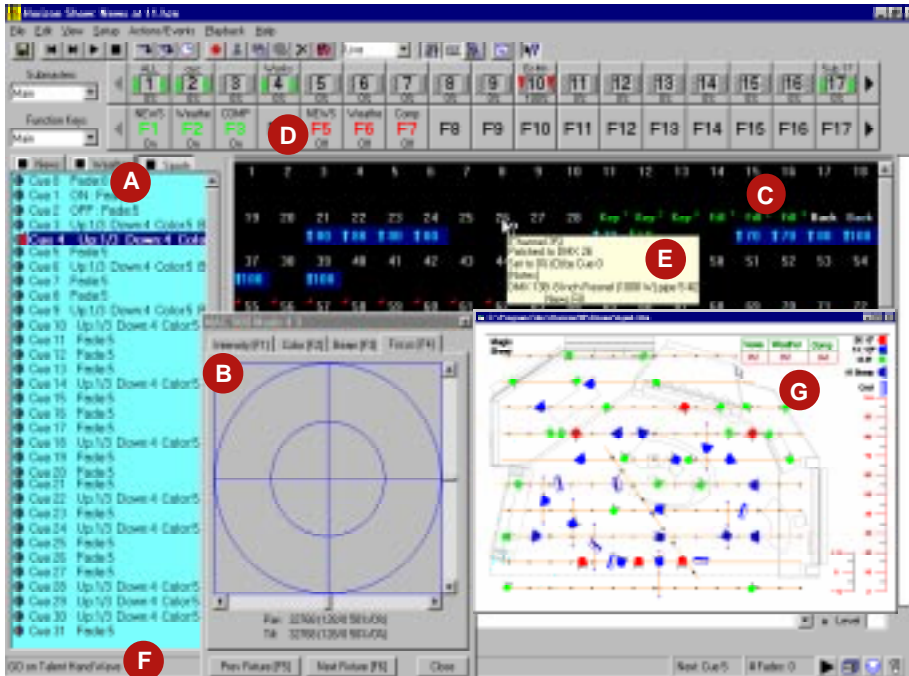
Horizon Show: News at 11.hzn

File Edit View Setup Actions/Events Playback Help

Live

Submasters
Main

Function Keys
Main

ALL 1
2
3
Works 4
5
6
7
8
9
10
11
12
13
14
15
16
Sub 17 17

NEWS F1 On
Weather F2 On
COMP F3 On
NEWS F5 Off
Weather F6 Off
Comp F7 Off
F8
F9
F10
F11
F12
F13
F14
F15
F16
F17

A
B
C
D
E
F
G

Views Wash Spots

Cue 0 Fade 5
Cue 1 ON Fade
Cue 2 OFF Fade 5
Cue 3 Up 1/3 Down 4 Color 5
Cue 4 Up 1/3 Down 4 Color
Cue 5 Fade 5
Cue 6 Up 1/3 Down 4 Color 5
Cue 7 Fade 5
Cue 8 Fade 5
Cue 9 Up 1/3 Down 4 Color 5
Cue 10 Up 1/3 Down 4 Color 5
Cue 11 Fade 5
Cue 12 Fade 5
Cue 13 Fade 5
Cue 14 Up 1/3 Down 4 Color 5
Cue 15 Fade 5
Cue 16 Fade 5
Cue 17 Fade 5
Cue 18 Up 1/3 Down 4 Color 5
Cue 19 Fade 5
Cue 20 Fade 5
Cue 21 Fade 5
Cue 22 Up 1/3 Down 4 Color 5
Cue 23 Fade 5
Cue 24 Up 1/3 Down 4 Color 5
Cue 25 Fade 5
Cue 26 Fade 5
Cue 27 Fade 5
Cue 28 Up 1/3 Down 4 Color 5
Cue 29 Up 1/3 Down 4 Color 5
Cue 30 Up 1/3 Down 4 Color 5
Cue 31 Fade 5

GO on Talent Hand wave

1 2 3 4 5 6 7 8 9 10 11 12 13 14 15 16 17 18
19 20 21 22 23 24 25 26 27 28 Key Key Key Fill Fill Fill Back Back
37 38 39 40 41 42 43 4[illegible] 50 51 52 53 54
55 56 57 58 59 60 61 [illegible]

Channel 26
Patched to DMX 26
Set to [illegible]
Notes
DMX 136 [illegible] Fresnel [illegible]

Intensity [F1] Color [F2] Beam [F3] Focus [F4]

Pan: 32768 (128/0 50%/0%)
Tilt: 32768 (128/0 50%/0%)

Prev Fixture [F5] Next Fixture [F6] Close

News Weather Sports

Level

Next: Cue 5 # Faders: 0